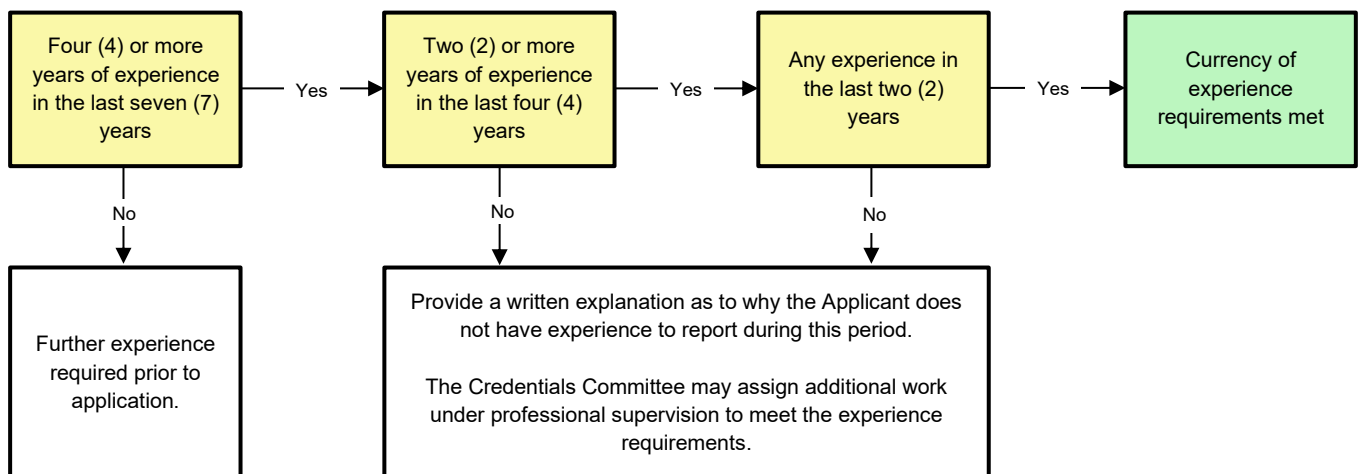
Four (4) or more years of experience in the last seven (7) years

Yes

Two (2) or more years of experience in the last four (4) years

Yes

Any experience in the last two (2) years

Yes

Currency of experience requirements met

No

No

No

Further experience required prior to application.

Provide a written explanation as to why the Applicant does not have experience to report during this period.

The Credentials Committee may assign additional work under professional supervision to meet the experience requirements.